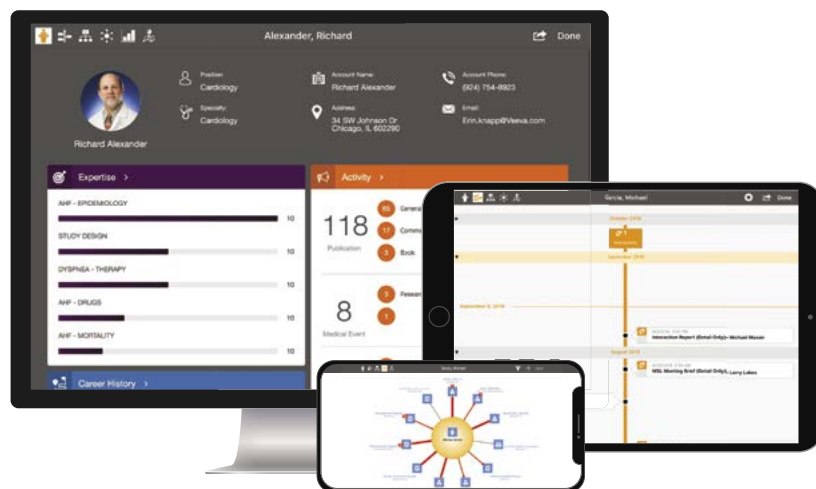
Alexander, Richard

Done

Richard Alexander

Position
Cardiology

Specialty
Cardiology

Account Name
Richard Alexander

Address
34 SW Johnson Dr
Chicago, IL 602290

Account Phone
(924) 754-8923

Email
Erin.knapp@Veeva.com

Expertise >

AHF - EPIDEMIOLOGY
10

STUDY DESIGN
10

DYSPNEA - THERAPY
10

AHF - DRUGS
10

AHF - MORTALITY
10

Activity >

118
Publication

65 General
17 Comm
3 Book

8
Medical Event

3 Resear
1

Career History >

Garcia, Michael

Done

October 2018

September 2018

September 6, 2018

Interaction Report (Detail Only)- Michael Mason

August 2018

MSL Meeting Brief (Detail Only)- Larry Lakes

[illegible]